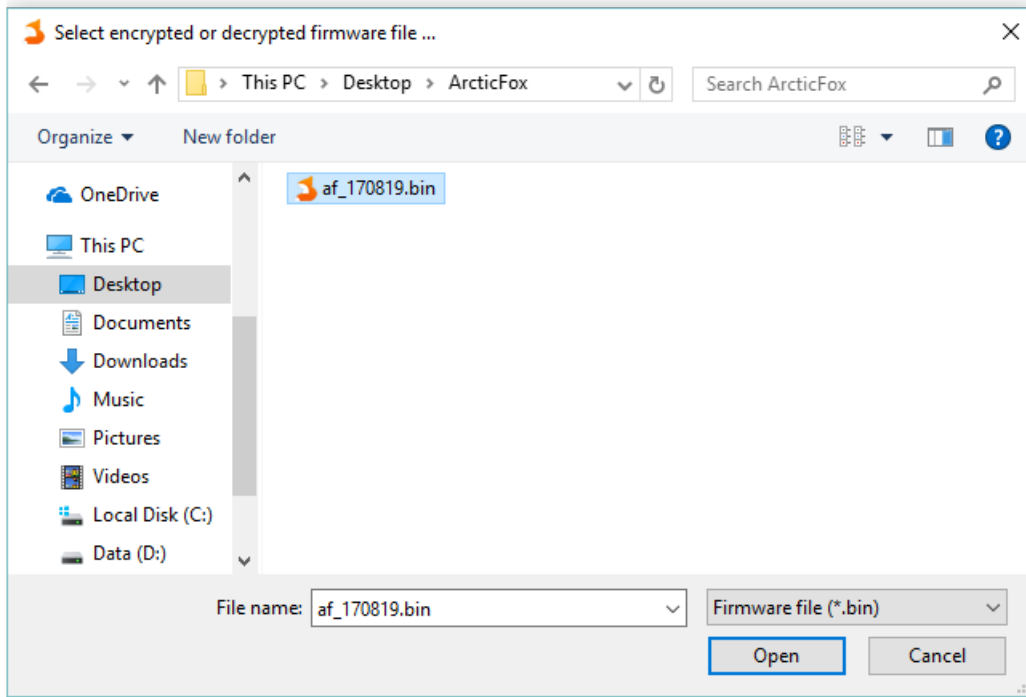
Select encrypted or decrypted firmware file ...

This PC > Desktop > ArcticFox

Search ArcticFox

Organize ▾
New folder

OneDrive
This PC
Desktop
Documents
Downloads
Music
Pictures
Videos
Local Disk (C:)
Data (D:)

af_170819.bin

File name: af_170819.bin
Firmware file (*.bin)
Open
Cancel